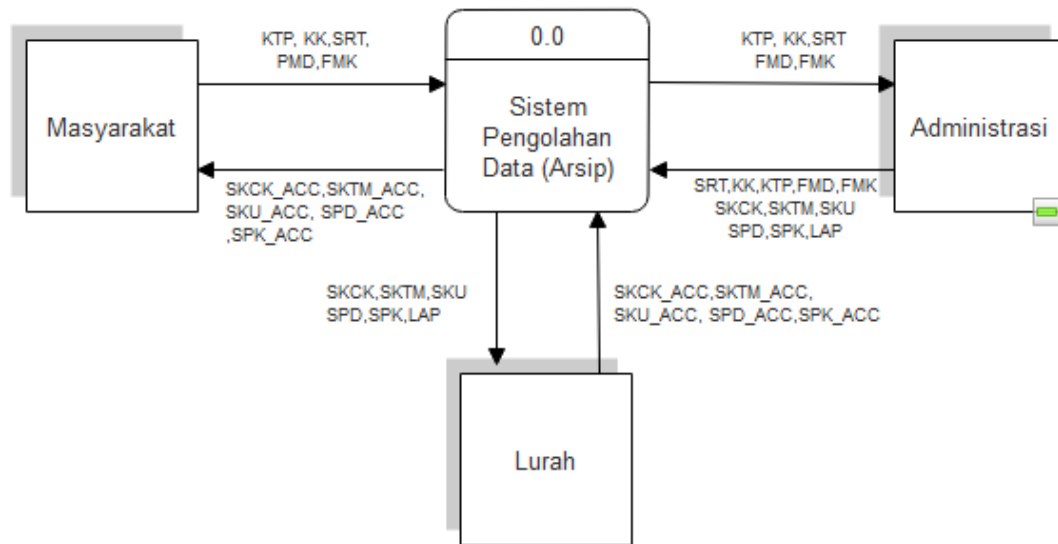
KTP, KK,SRT, PMD,FMK

0.0

Sistem Pengolahan Data (Arsip)

KTP, KK,SRT FMD,FMK

Masyarakat

Administrasi

SKCK_ACC,SKTM_ACC, SKU_ACC, SPD_ACC ,SPK_ACC

SRT,KK,KTP,FMD,FMK SKCK,SKTM,SKU SPD,SPK,LAP

SKCK,SKTM,SKU SPD,SPK,LAP

SKCK_ACC,SKTM_ACC, SKU_ACC, SPD_ACC,SPK_ACC

Lurah